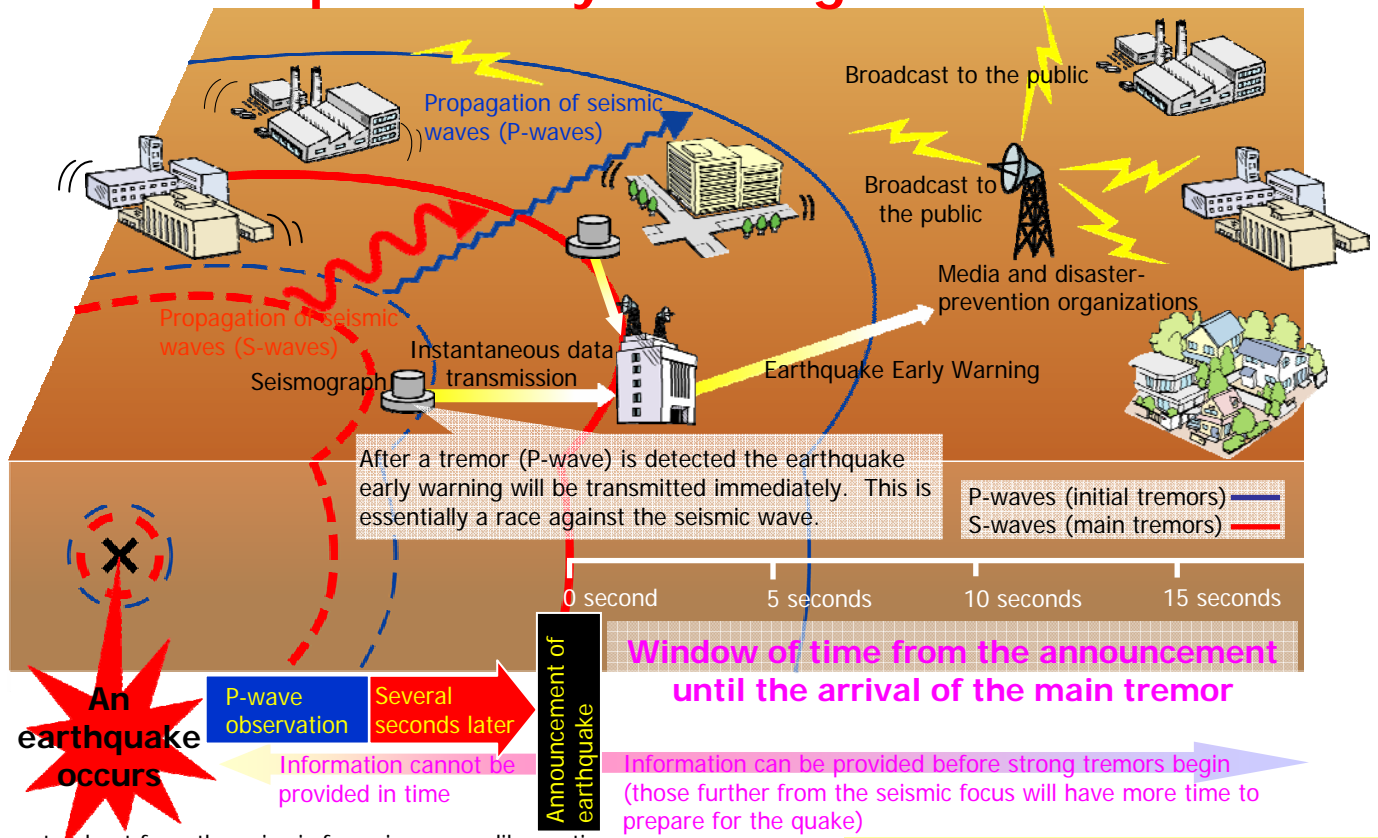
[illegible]

Broadcast to the public

Propagation of seismic waves (P-waves)

Broadcast to the public

Media and disaster-prevention organizations

Propagation of seismic waves (S-waves)

Instantaneous data transmission

Seismograph

Earthquake Early Warning

After a tremor (P-wave) is detected the earthquake early warning will be transmitted immediately. This is essentially a race against the seismic wave.

P-waves (initial tremors)
S-waves (main tremors)

0 second
5 seconds
10 seconds
15 seconds

Window of time from the announcement until the arrival of the main tremor

An earthquake occurs

P-wave observation

Several seconds later

Announcement of earthquake

Information cannot be provided in time

Information can be provided before strong tremors begin (those further from the seismic focus will have more time to prepare for the quake)

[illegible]